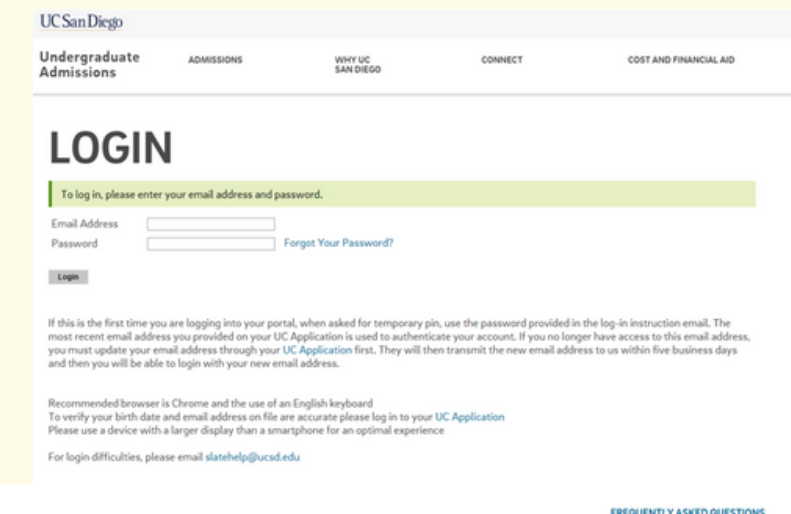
UC San Diego

Undergraduate Admissions

ADMISSIONS

WHY UC SAN DIEGO

CONNECT

COST AND FINANCIAL AID

LOGIN

To log in, please enter your email address and password.

Email Address

Password

Forgot Your Password?

Login

If this is the first time you are logging into your portal, when asked for temporary pin, use the password provided in the log-in instruction email. The most recent email address you provided on your UC Application is used to authenticate your account. If you no longer have access to this email address, you must update your email address through your UC Application first. They will then transmit the new email address to us within five business days and then you will be able to login with your new email address.

Recommended browser is Chrome and the use of an English keyboard
To verify your birth date and email address on file are accurate please log in to your UC Application
Please use a device with a larger display than a smartphone for an optimal experience

For login difficulties, please email slatehelp@ucsd.edu

FREQUENTLY ASKED QUESTIONS